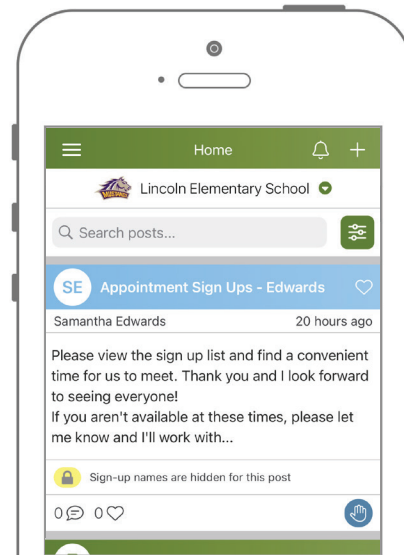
Home

Lincoln Elementary School

Search posts...

SE Appointment Sign Ups - Edwards

Samantha Edwards 20 hours ago

Please view the sign up list and find a convenient time for us to meet. Thank you and I look forward to seeing everyone!
If you aren't available at these times, please let me know and I'll work with...

Sign-up names are hidden for this post

0 0